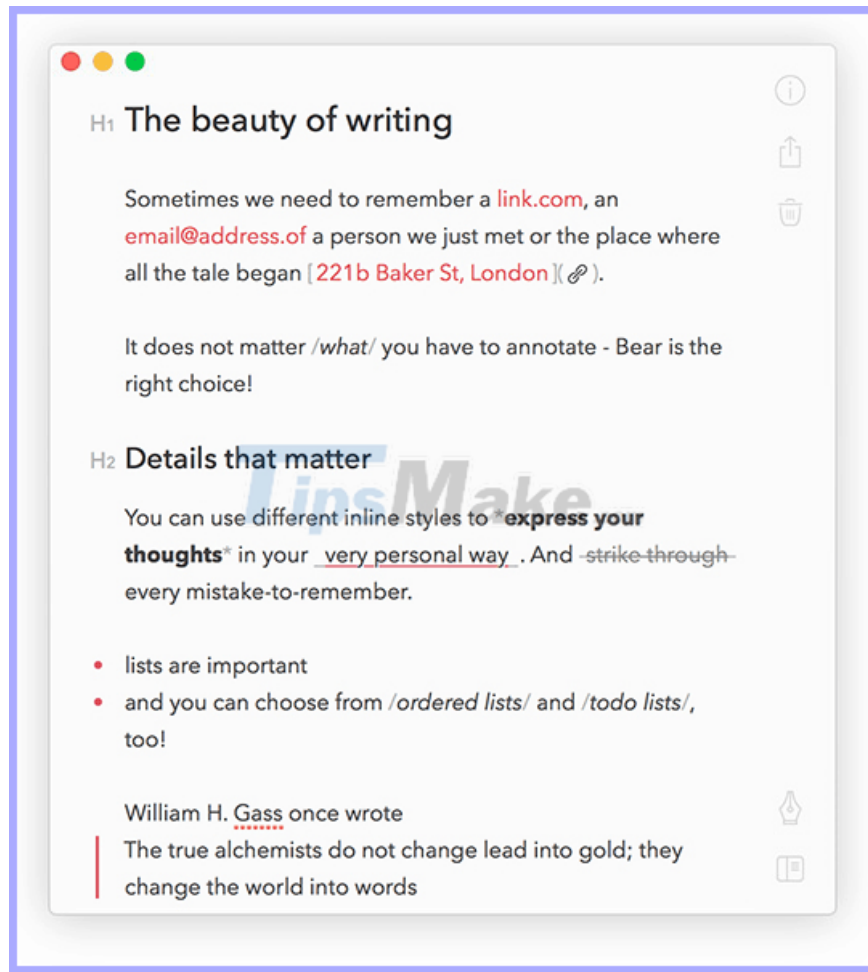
H1 The beauty of writing

Sometimes we need to remember a link.com, an email@address.of a person we just met or the place where all the tale began [221b Baker St, London]( ).

It does not matter /what/ you have to annotate - Bear is the right choice!

H2 Details that matter

TipsMake

You can use different inline styles to *express your thoughts* in your _very personal way_. And -strike through- every mistake-to-remember.

• lists are important
• and you can choose from /ordered lists/ and /todo lists/, too!

William H. Gass once wrote
The true alchemists do not change lead into gold; they change the world into words